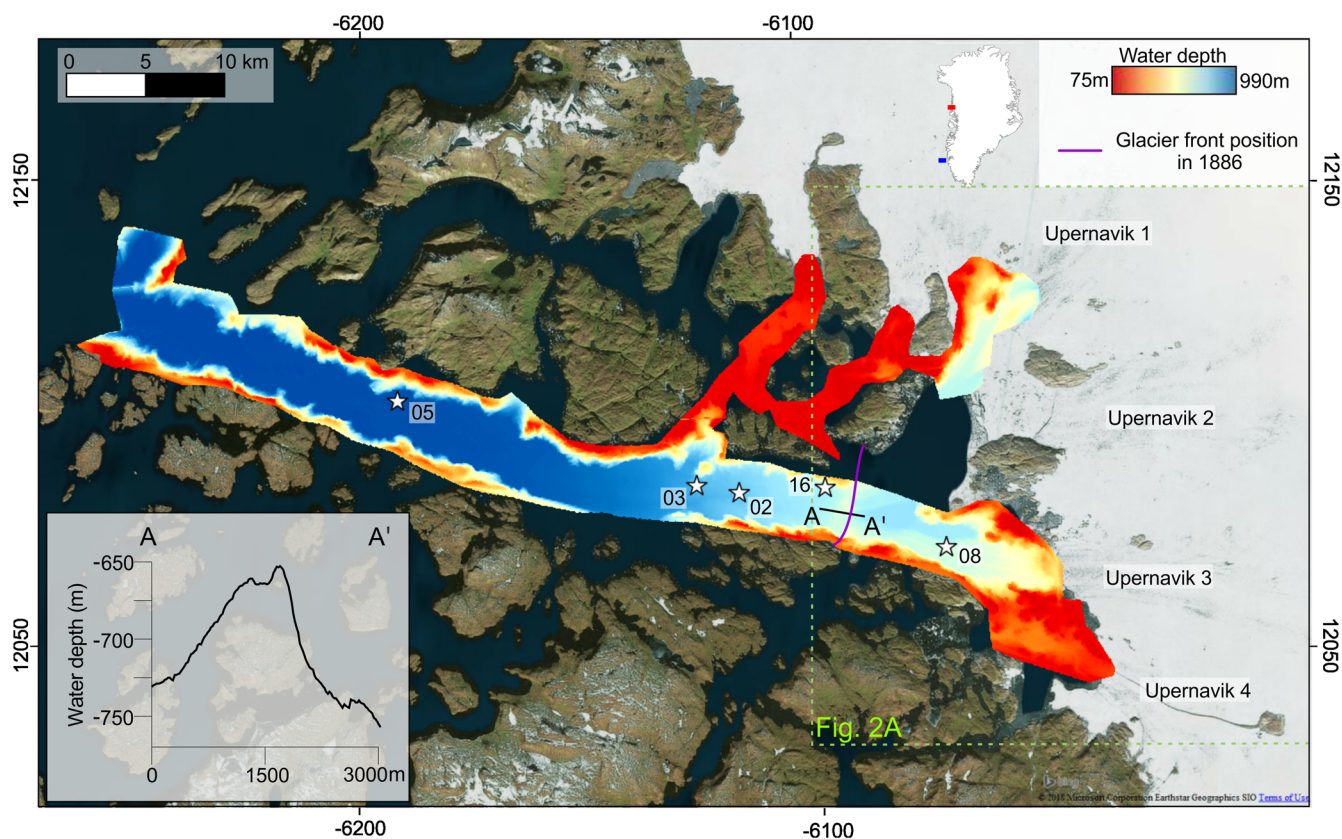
-6200 -6100

0 5 10 km

Water depth
75m 990m

Glacier front position in 1886

12150 12150

Upernavik 1

Upernavik 2

Upernavik 3

Upernavik 4

05

03 02 16

A A'

08

Fig. 2A

A A'
-650
-700
-750
Water depth (m)
0 1500 3000m

12050 12050

© 2018 Microsoft Corporation Earthstar Geographics SIO Terms of Use

-6200 -6100